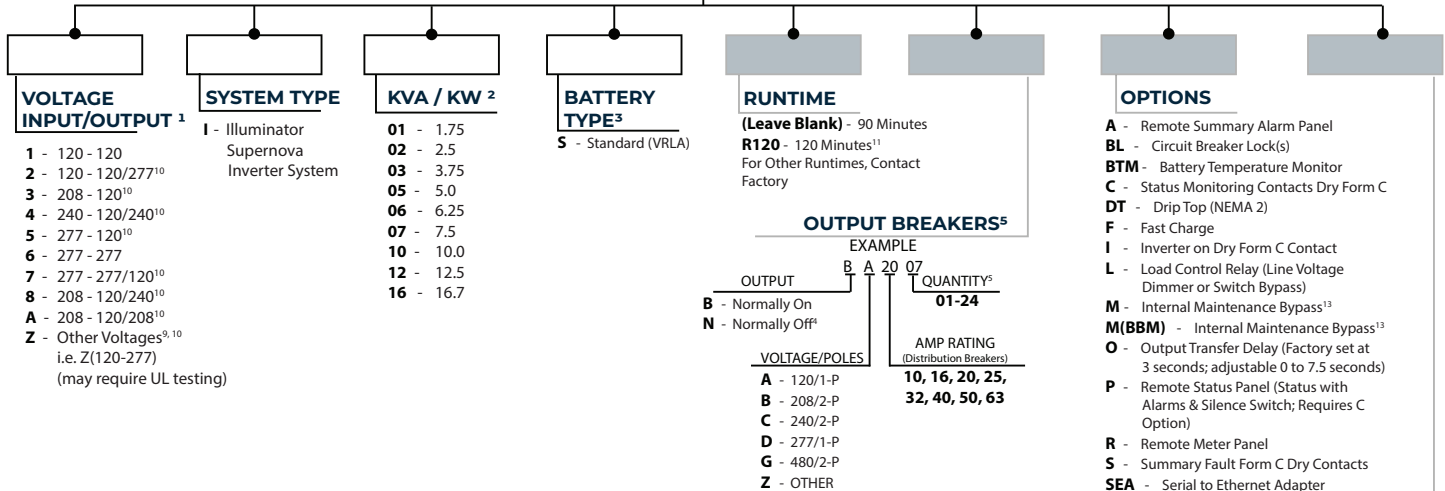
VOLTAGE INPUT/OUTPUT ¹

1 - 120 - 120
2 - 120 - 120/277¹⁰
3 - 208 - 120¹⁰
4 - 240 - 120/240¹⁰
5 - 277 - 120¹⁰
6 - 277 - 277
7 - 277 - 277/120¹⁰
8 - 208 - 120/240¹⁰
A - 208 - 120/208¹⁰
Z - Other Voltages⁹, ¹⁰ i.e. Z(120-277) (may require UL testing)

SYSTEM TYPE

I - Illuminator Supernova Inverter System

KVA / KW ²

01 - 1.75
02 - 2.5
03 - 3.75
05 - 5.0
06 - 6.25
07 - 7.5
10 - 10.0
12 - 12.5
16 - 16.7

BATTERY TYPE³

S - Standard (VRLA)

RUNTIME

(Leave Blank) - 90 Minutes
R120 - 120 Minutes¹¹
For Other Runtimes, Contact Factory

OUTPUT BREAKERS⁵

EXAMPLE
B A 20 07

OUTPUT
B - Normally On
N - Normally Off⁴

QUANTITY⁵
01-24

VOLTAGE/POLES
A - 120/1-P
B - 208/2-P
C - 240/2-P
D - 277/1-P
G - 480/2-P
Z - OTHER

AMP RATING
(Distribution Breakers)
10, 16, 20, 25, 32, 40, 50, 63

OPTIONS

A - Remote Summary Alarm Panel
BL - Circuit Breaker Lock(s)
BTM - Battery Temperature Monitor
C - Status Monitoring Contacts Dry Form C
DT - Drip Top (NEMA 2)
F - Fast Charge
I - Inverter on Dry Form C Contact
L - Load Control Relay (Line Voltage Dimmer or Switch Bypass)
M - Internal Maintenance Bypass¹³
M(BBM) - Internal Maintenance Bypass¹³
O - Output Transfer Delay (Factory set at 3 seconds; adjustable 0 to 7.5 seconds)
P - Remote Status Panel (Status with Alarms & Silence Switch; Requires C Option)
R - Remote Meter Panel
S - Summary Fault Form C Dry Contacts
SEA - Serial to Ethernet Adapter